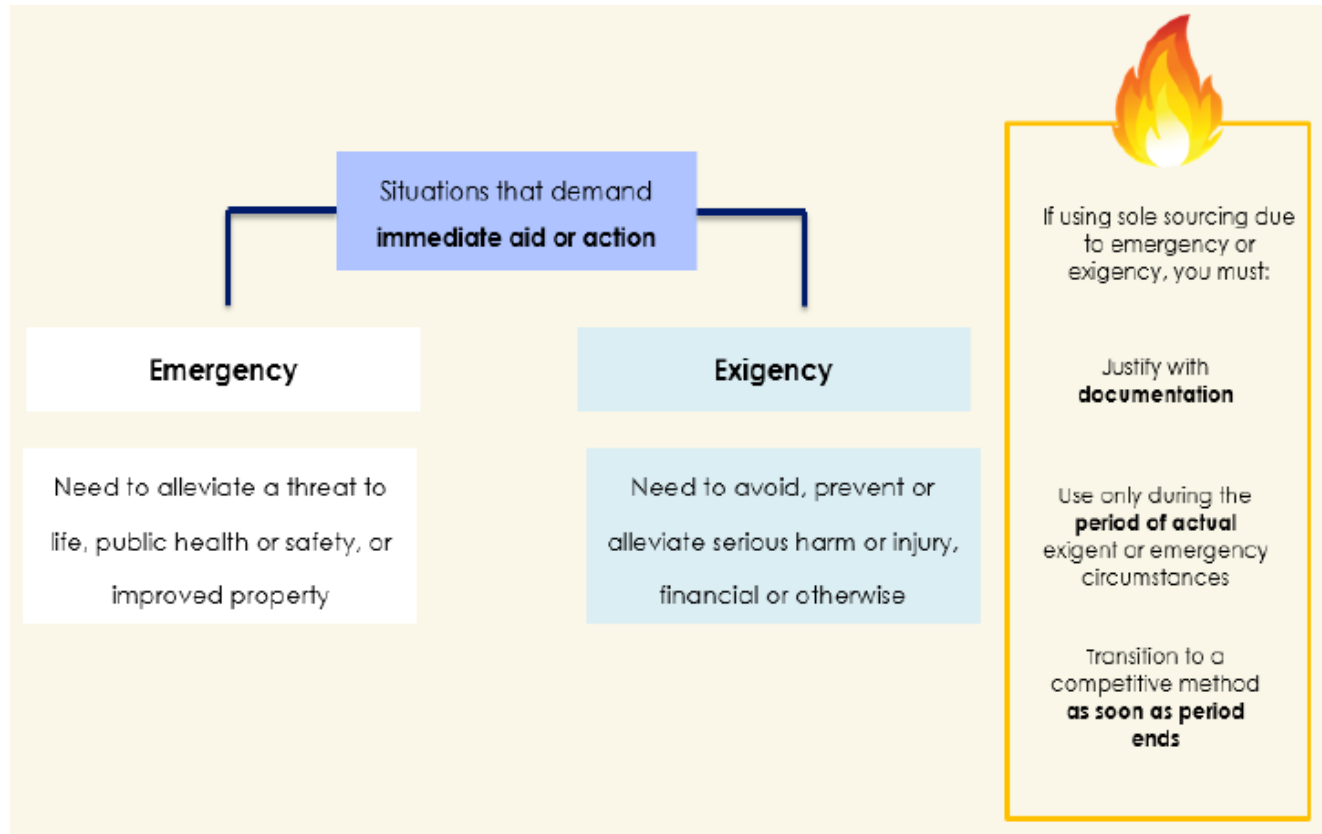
Situations that demand **immediate aid or action**

Emergency

Need to alleviate a threat to life, public health or safety, or improved property

Exigency

Need to avoid, prevent or alleviate serious harm or injury, financial or otherwise

If using sole sourcing due to emergency or exigency, you must:

Justify with **documentation**

Use only during the **period of actual** exigent or emergency circumstances

Transition to a competitive method **as soon as period ends**